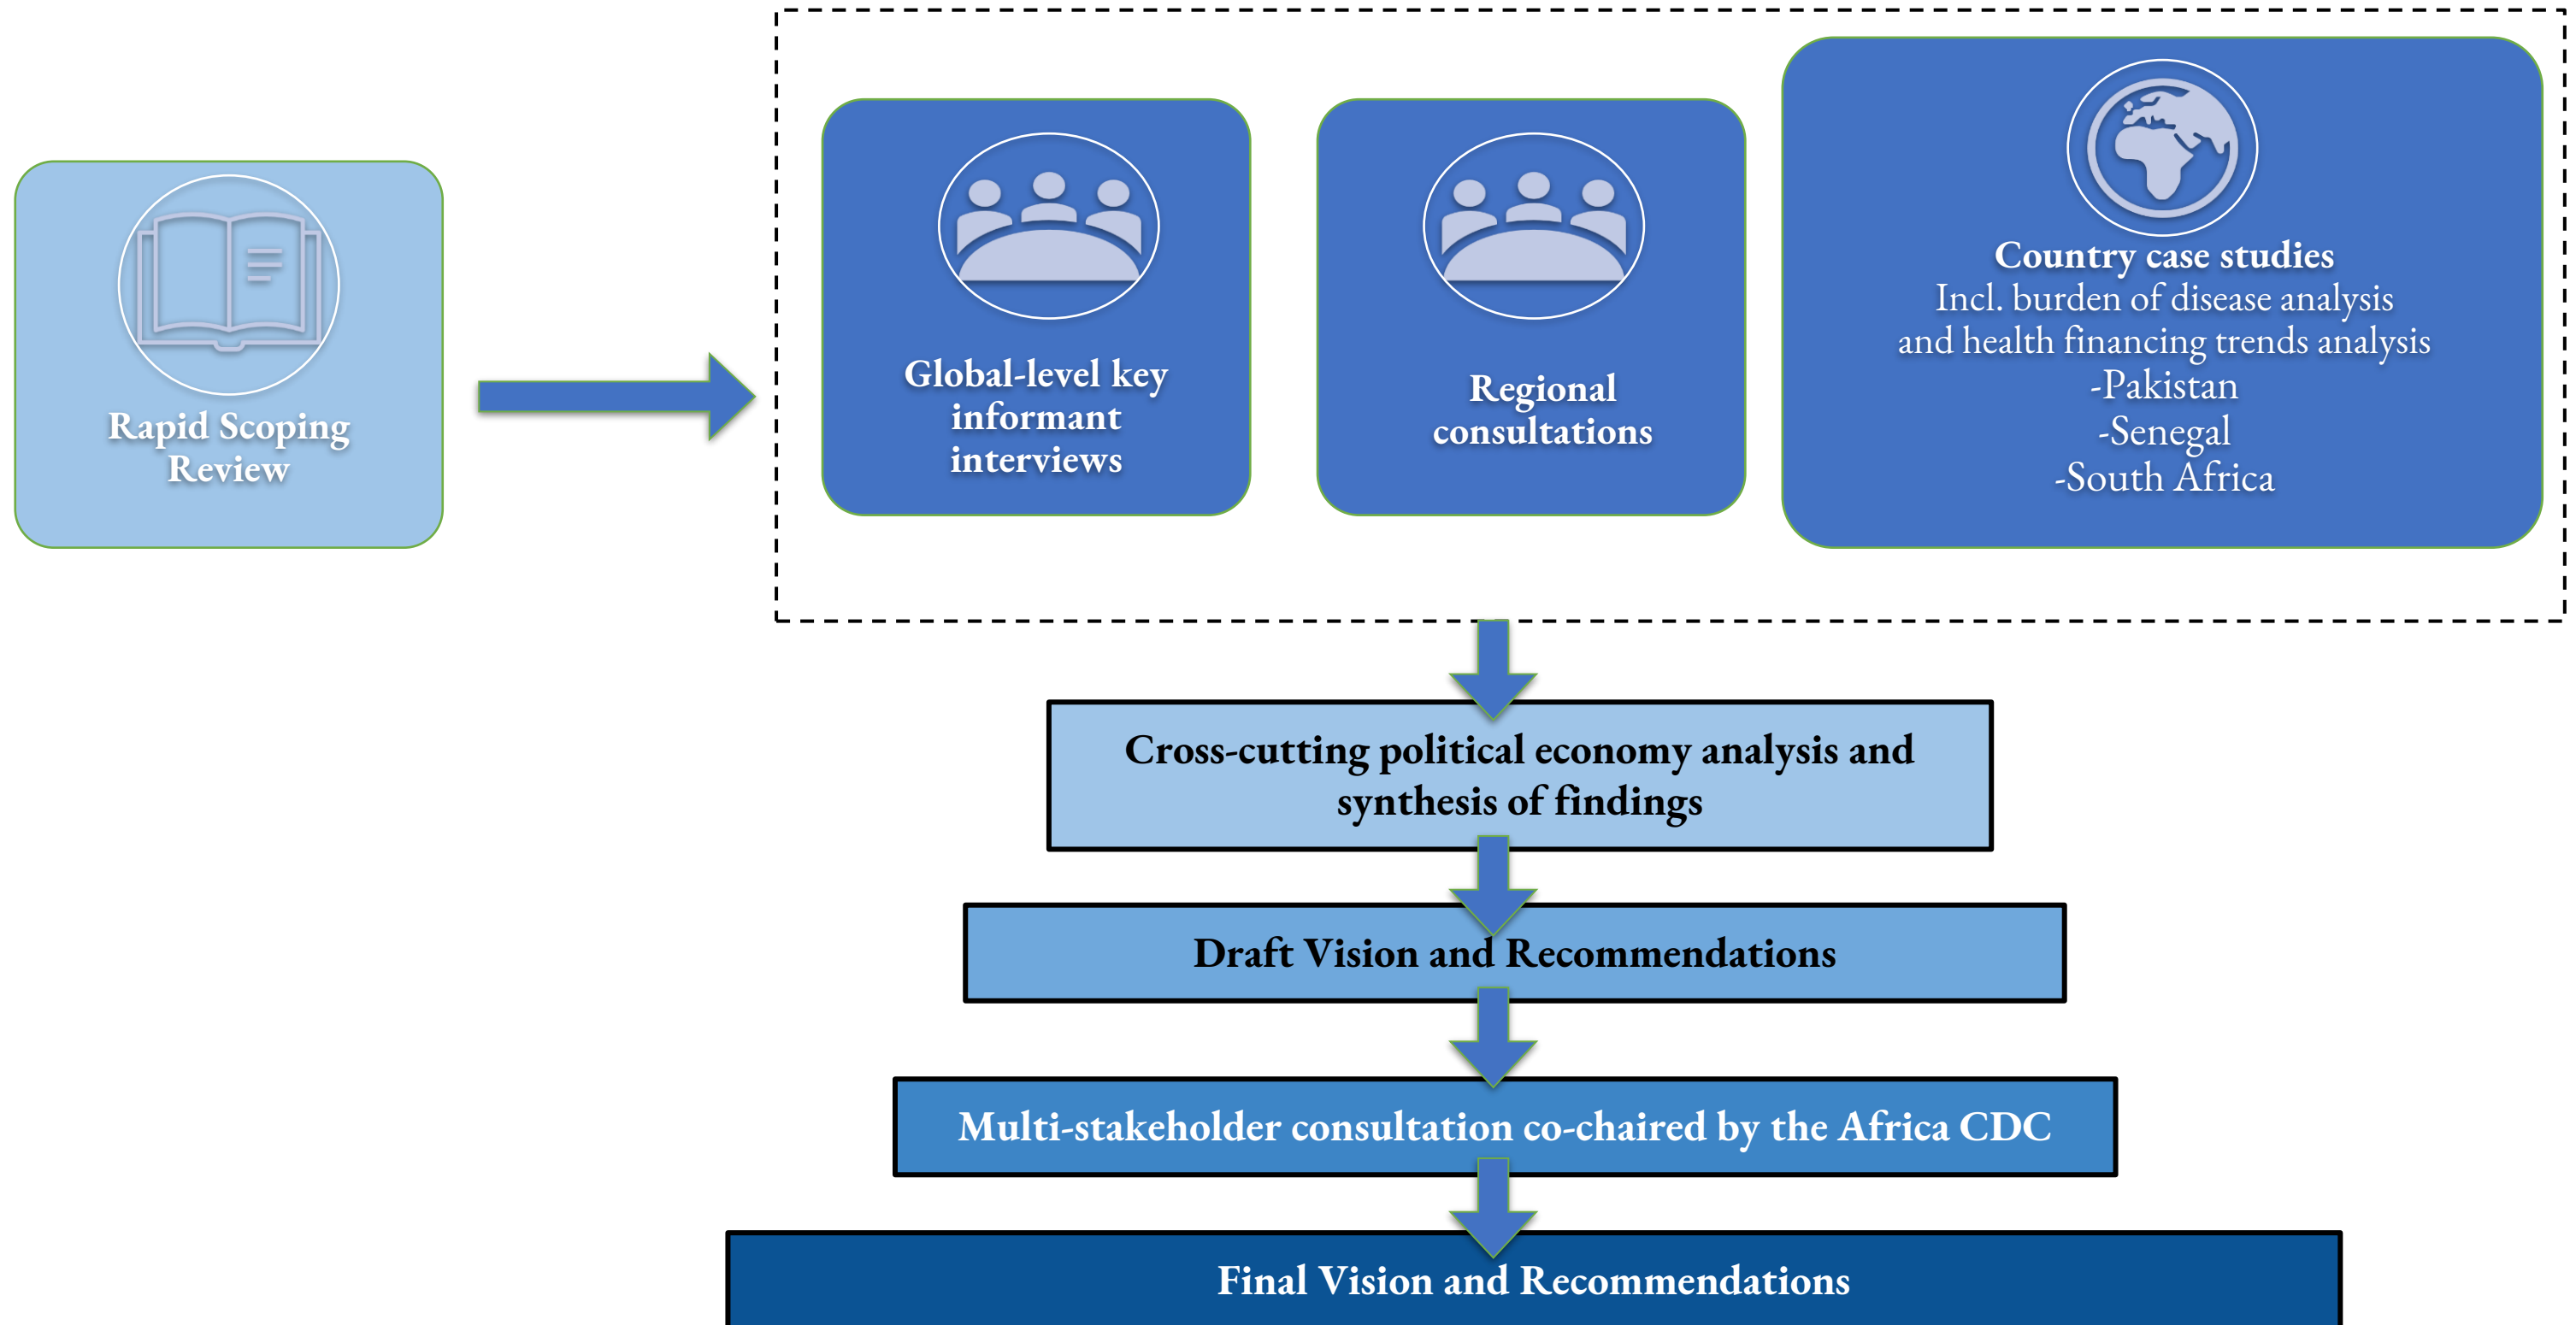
Rapid Scoping Review

Global-level key informant interviews

Regional consultations

Country case studies
Incl. burden of disease analysis and health financing trends analysis
-Pakistan
-Senegal
-South Africa

Cross-cutting political economy analysis and synthesis of findings

Draft Vision and Recommendations

Multi-stakeholder consultation co-chaired by the Africa CDC

Final Vision and Recommendations